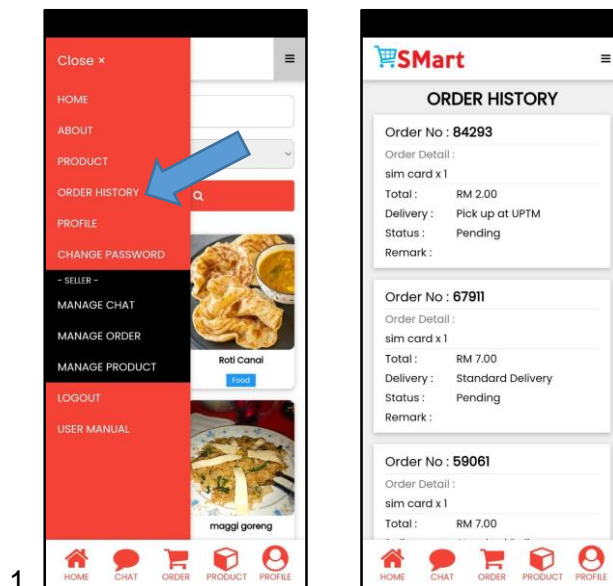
Close ×

HOME
ABOUT
PRODUCT
ORDER HISTORY
PROFILE
CHANGE PASSWORD
- SELLER -
MANAGE CHAT
MANAGE ORDER
MANAGE PRODUCT
LOGOUT
USER MANUAL

Roti Canai
Food

maggi goreng

HOME CHAT ORDER PRODUCT PROFILE

SMart

ORDER HISTORY

Order No : 84293
Order Detail :
sim card x 1
Total : RM 2.00
Delivery : Pick up at UPTM
Status : Pending
Remark :

Order No : 67911
Order Detail :
sim card x 1
Total : RM 7.00
Delivery : Standard Delivery
Status : Pending
Remark :

Order No : 59061
Order Detail :
sim card x 1
Total : RM 7.00

HOME CHAT ORDER PRODUCT PROFILE

1